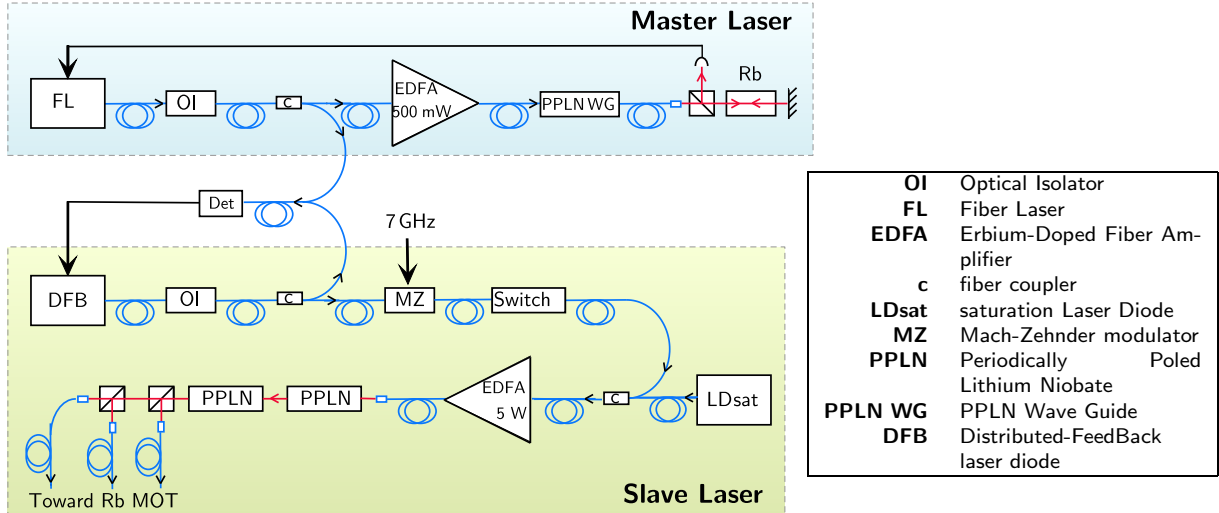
Master Laser

FL

OI

c

EDFA
500 mW

PPLN WG

Rb

Det

7 GHz

DFB

OI

c

MZ

Switch

PPLN

PPLN

EDFA
5 W

c

LDsat

Toward Rb MOT

Slave Laser

| | |
|---|---|
| **OI** | Optical Isolator |
| **FL** | Fiber Laser |
| **EDFA** | Erbium-Doped Fiber Amplifier |
| **c** | fiber coupler |
| **LDsat** | saturation Laser Diode |
| **MZ** | Mach-Zehnder modulator |
| **PPLN** | Periodically Poled Lithium Niobate |
| **PPLN WG** | PPLN Wave Guide |
| **DFB** | Distributed-FeedBack laser diode |